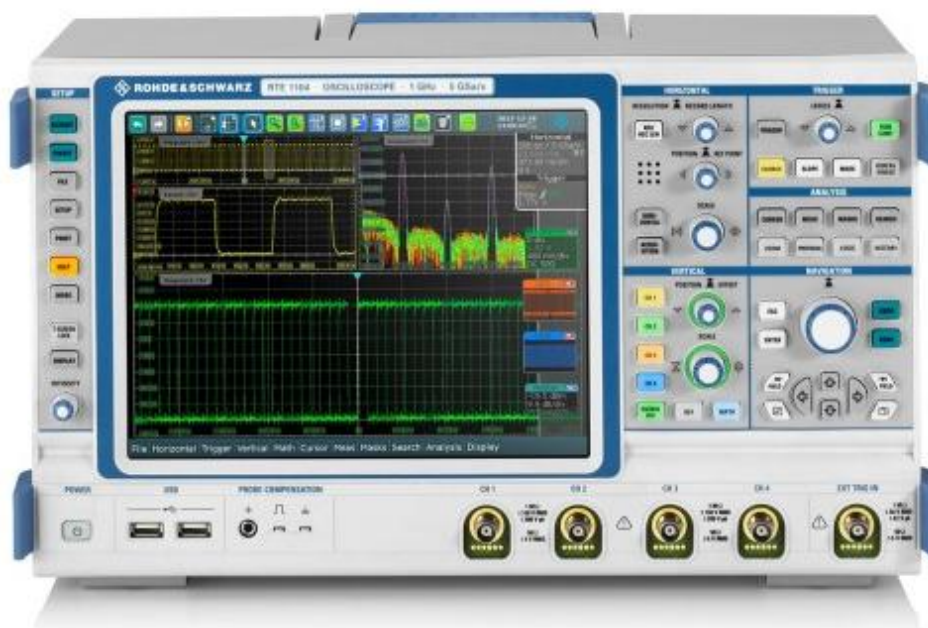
ROHDE&SCHWARZ RTE 1104 · OSCILLOSCOPE · 1 GHz · 5 GSa/s

SETUP

HORIZONTAL

RESOLUTION RECORD LENGTH

POSITION REF POINT

SCALE

TRIGGER

LEVELS

ANALYSIS

VERTICAL

POSITION OFFSET

SCALE

CH 1

CH 2

CH 3

CH 4

NAVIGATION

ESC

ENTER

INTENSITY

File Horizontal Trigger Vertical Math Cursor Meas Masks Search Analysis Display

POWER

USB

PROBE COMPENSATION

CH 1

CH 2

CH 3

CH 4

EXT TRIG IN